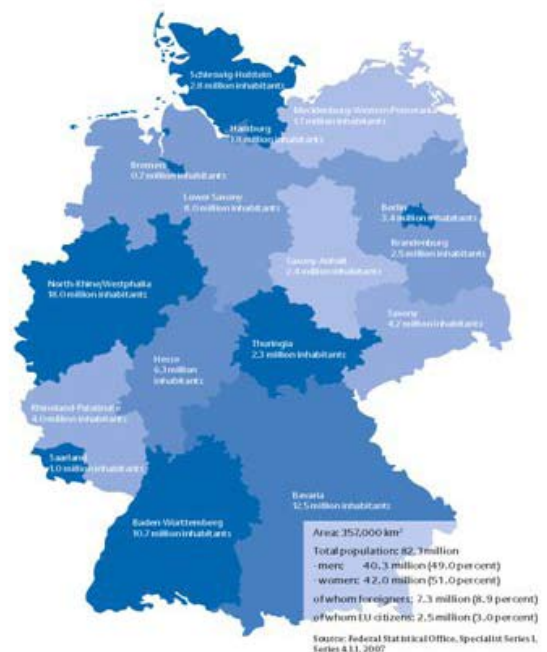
Schleswig-Holstein
2.8 million inhabitants

Mecklenburg-Western Pomerania
1.7 million inhabitants

Hamburg
1.8 million inhabitants

Bremen
0.7 million inhabitants

Lower Saxony
8.0 million inhabitants

Berlin
3.4 million inhabitants

Brandenburg
2.5 million inhabitants

Saxony-Anhalt
2.4 million inhabitants

North-Rhine/Westphalia
18.0 million inhabitants

Saxony
4.2 million inhabitants

Thuringia
2.3 million inhabitants

Hesse
6.1 million inhabitants

Rhineland-Palatinate
4.0 million inhabitants

Saarland
1.0 million inhabitants

Bavaria
12.5 million inhabitants

Baden-Württemberg
10.7 million inhabitants

Area: 357,000 km$^2$

Total population: 82.3 million
- men: 40.3 million (49.0 percent)
- women: 42.0 million (51.0 percent)

of whom foreigners: 7.3 million (8.9 percent)

of whom EU citizens: 2.5 million (3.0 percent)

Source: Federal Statistical Office, Specialist Series 1, Series 4.1.1, 2007